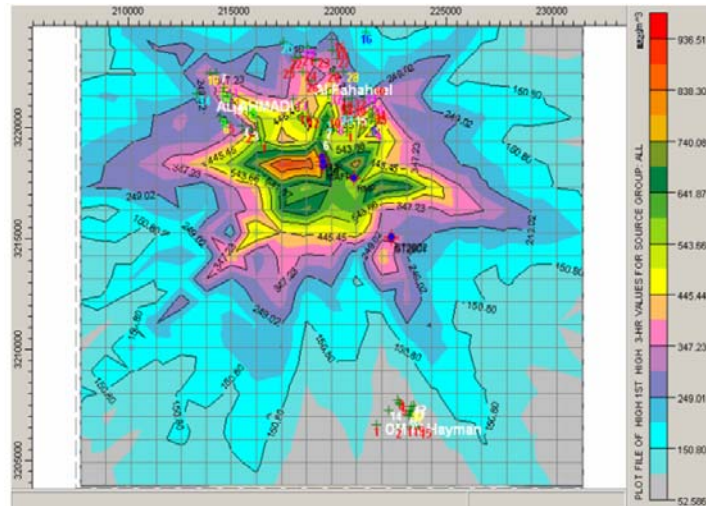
210000
215000
220000
225000
230000

3220000
3215000
3210000
3205000

AHMADI
Al-Sahahel
ST2002
Hayman

445.45
543.66
347.23
249.02
150.80
100.80

ug/m^3
936.51
838.30
740.08
641.87
543.66
445.44
347.23
249.01
150.80
52.586

PLOT FILE OF HIGH 1ST HIGH 3-HR VALUES FOR SOURCE GROUP: ALL